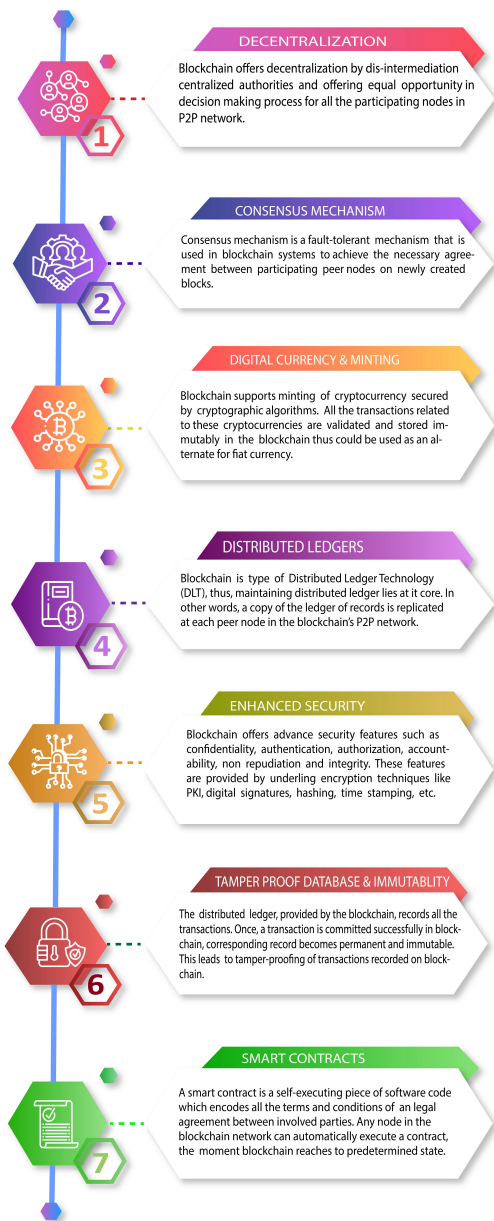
DECENTRALIZATION

Blockchain offers decentralization by dis-intermediation centralized authorities and offering equal opportunity in decision making process for all the participating nodes in P2P network.

1

CONSENSUS MECHANISM

Consensus mechanism is a fault-tolerant mechanism that is used in blockchain systems to achieve the necessary agreement between participating peer nodes on newly created blocks.

2

DIGITAL CURRENCY & MINTING

Blockchain supports minting of cryptocurrency secured by cryptographic algorithms. All the transactions related to these cryptocurrencies are validated and stored immutably in the blockchain thus could be used as an alternate for fiat currency.

3

DISTRIBUTED LEDGERS

Blockchain is type of Distributed Ledger Technology (DLT), thus, maintaining distributed ledger lies at it core. In other words, a copy of the ledger of records is replicated at each peer node in the blockchain's P2P network.

4

ENHANCED SECURITY

Blockchain offers advance security features such as confidentiality, authentication, authorization, accountability, non repudiation and integrity. These features are provided by underling encryption techniques like PKI, digital signatures, hashing, time stamping, etc.

5

TAMPER PROOF DATABASE & IMMUTABLITY

The distributed ledger, provided by the blockchain, records all the transactions. Once, a transaction is committed successfully in blockchain, corresponding record becomes permanent and immutable. This leads to tamper-proofing of transactions recorded on blockchain.

6

SMART CONTRACTS

A smart contract is a self-executing piece of software code which encodes all the terms and conditions of an legal agreement between involved parties. Any node in the blockchain network can automatically execute a contract, the moment blockchain reaches to predetermined state.

7